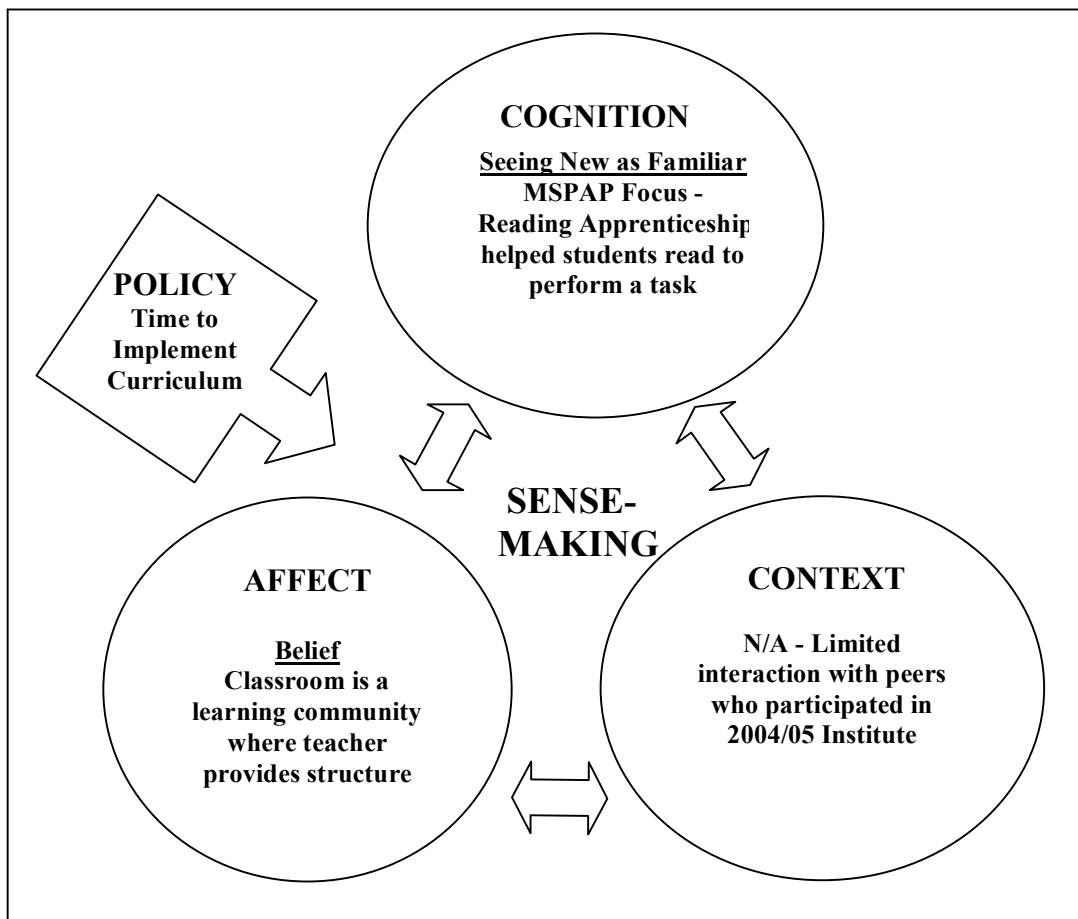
COGNITION

Seeing New as Familiar
MSPAP Focus - Reading Apprenticeship helped students read to perform a task

POLICY
Time to Implement Curriculum

SENSE-MAKING

AFFECT

Belief
Classroom is a learning community where teacher provides structure

CONTEXT

N/A - Limited interaction with peers who participated in 2004/05 Institute